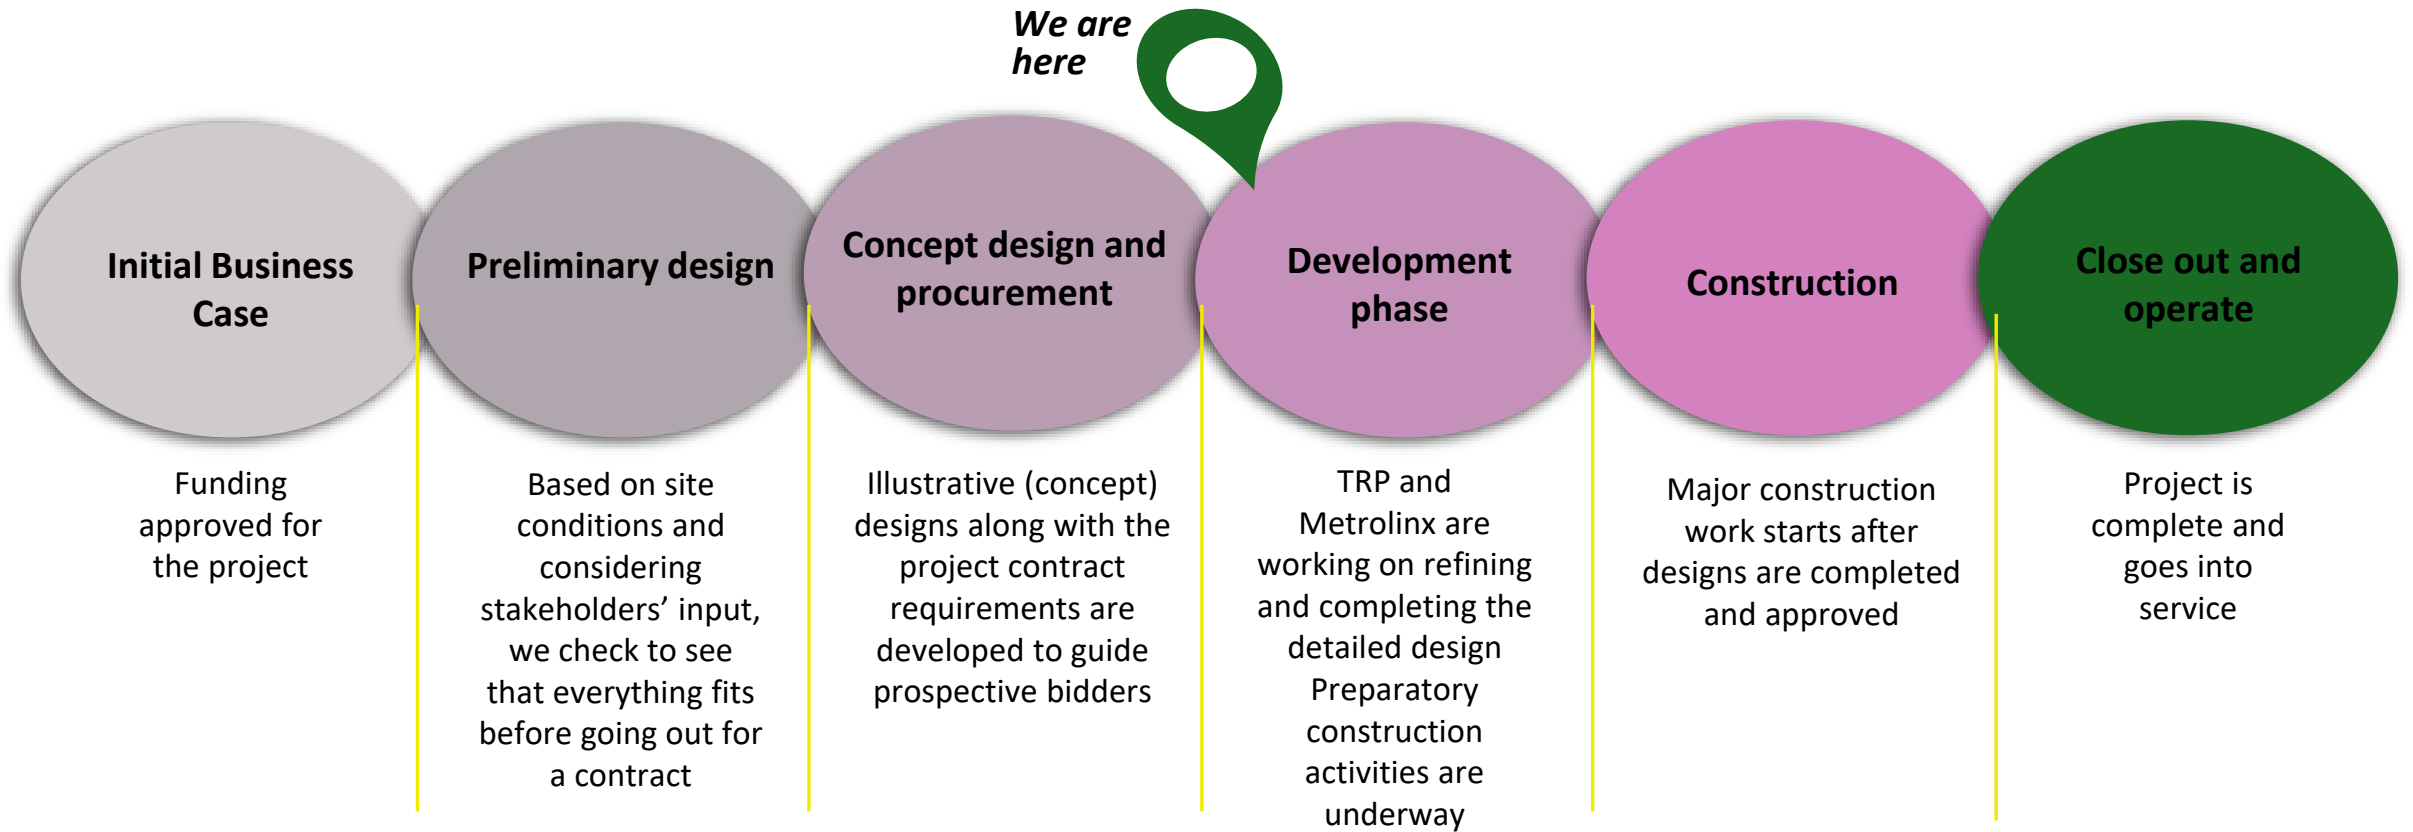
We are here

Initial Business Case

Preliminary design

Concept design and procurement

Development phase

Construction

Close out and operate

Funding approved for the project

Based on site conditions and considering stakeholders' input, we check to see that everything fits before going out for a contract

Illustrative (concept) designs along with the project contract requirements are developed to guide prospective bidders

TRP and Metrolinx are working on refining and completing the detailed design Preparatory construction activities are underway

Major construction work starts after designs are completed and approved

Project is complete and goes into service